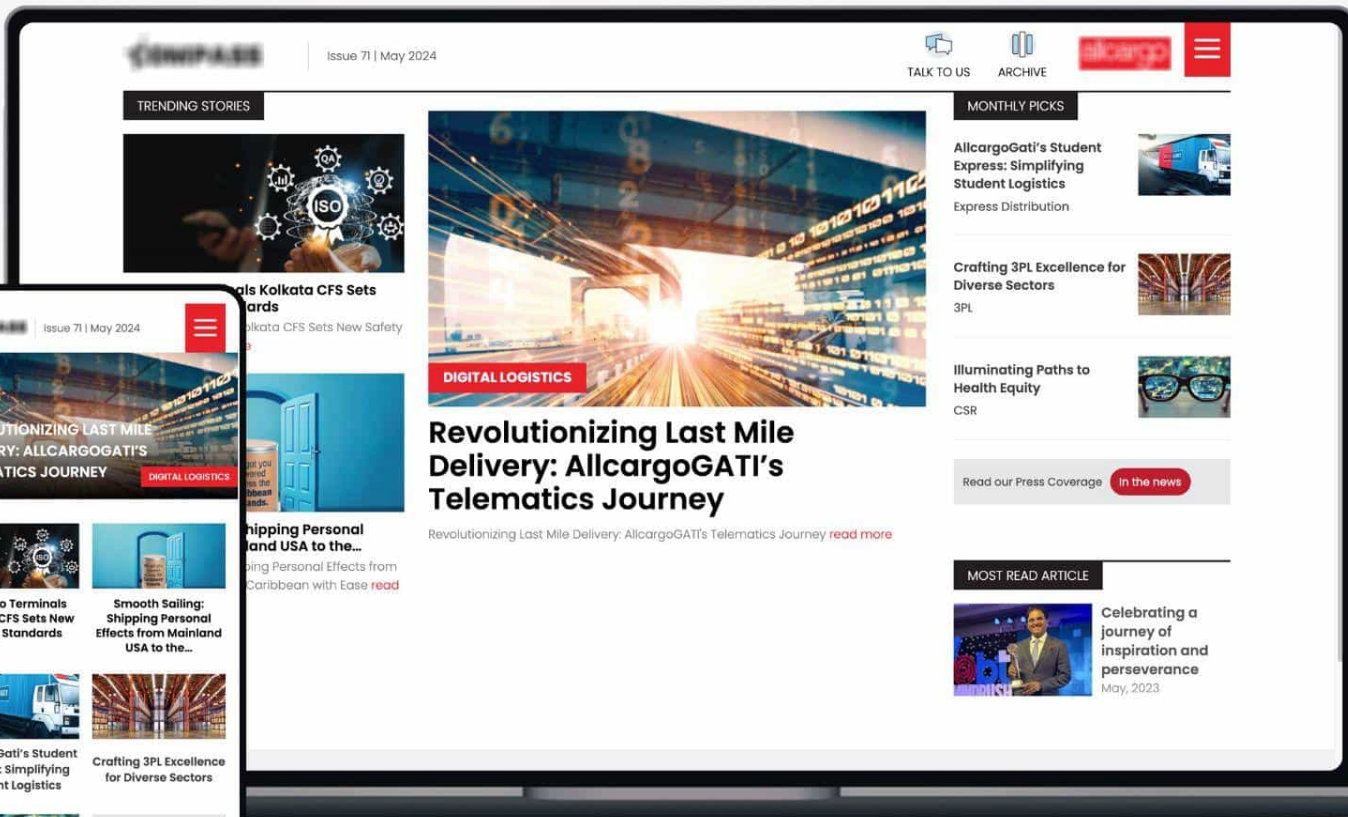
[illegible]

Issue 71 | May 2024

TALK TO US

ARCHIVE

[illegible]

TRENDING STORIES

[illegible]als Kolkata CFS Sets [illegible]ards

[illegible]olkata CFS Sets New Safety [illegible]

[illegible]hipping Personal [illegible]land USA to the...

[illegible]ping Personal Effects from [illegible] Caribbean with Ease read

DIGITAL LOGISTICS

Revolutionizing Last Mile Delivery: AllcargoGATI's Telematics Journey

Revolutionizing Last Mile Delivery: AllcargoGATI's Telematics Journey read more

MONTHLY PICKS

AllcargoGati's Student Express: Simplifying Student Logistics

Express Distribution

Crafting 3PL Excellence for Diverse Sectors

3PL

Illuminating Paths to Health Equity

CSR

Read our Press Coverage In the news

MOST READ ARTICLE

Celebrating a journey of inspiration and perseverance

May, 2023

Issue 71 | May 2024

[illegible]UTIONIZING LAST MILE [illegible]RY: ALLCARGOGATI'S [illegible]ATICS JOURNEY

DIGITAL LOGISTICS

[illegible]o Terminals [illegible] CFS Sets New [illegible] Standards

Smooth Sailing: Shipping Personal Effects from Mainland USA to the...

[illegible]Gati's Student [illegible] Simplifying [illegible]nt Logistics

Crafting 3PL Excellence for Diverse Sectors